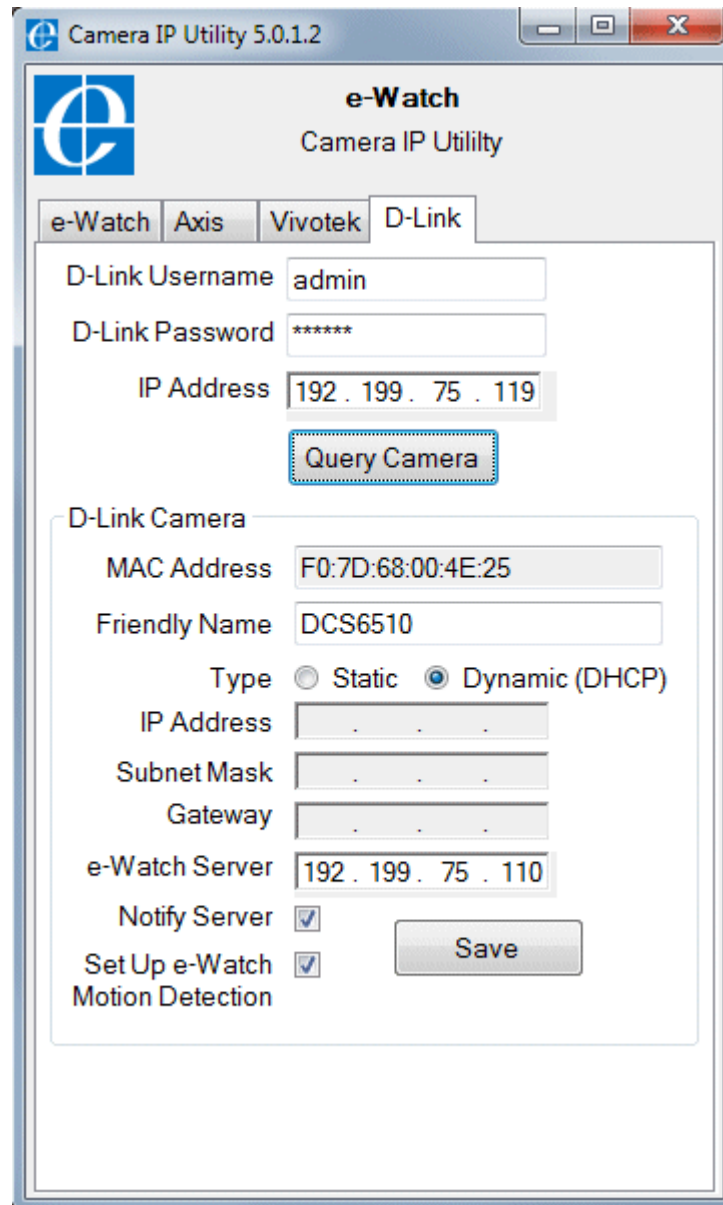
Camera IP Utility 5.0.1.2

e-Watch

Camera IP Utililty

e-Watch | Axis | Vivotek | D-Link

D-Link Username admin

D-Link Password ******

IP Address 192 . 199 . 75 . 119

Query Camera

D-Link Camera

MAC Address F0:7D:68:00:4E:25

Friendly Name DCS6510

Type Static Dynamic (DHCP)

IP Address . . .

Subnet Mask . . .

Gateway . . .

e-Watch Server 192 . 199 . 75 . 110

Notify Server

Set Up e-Watch Motion Detection

Save